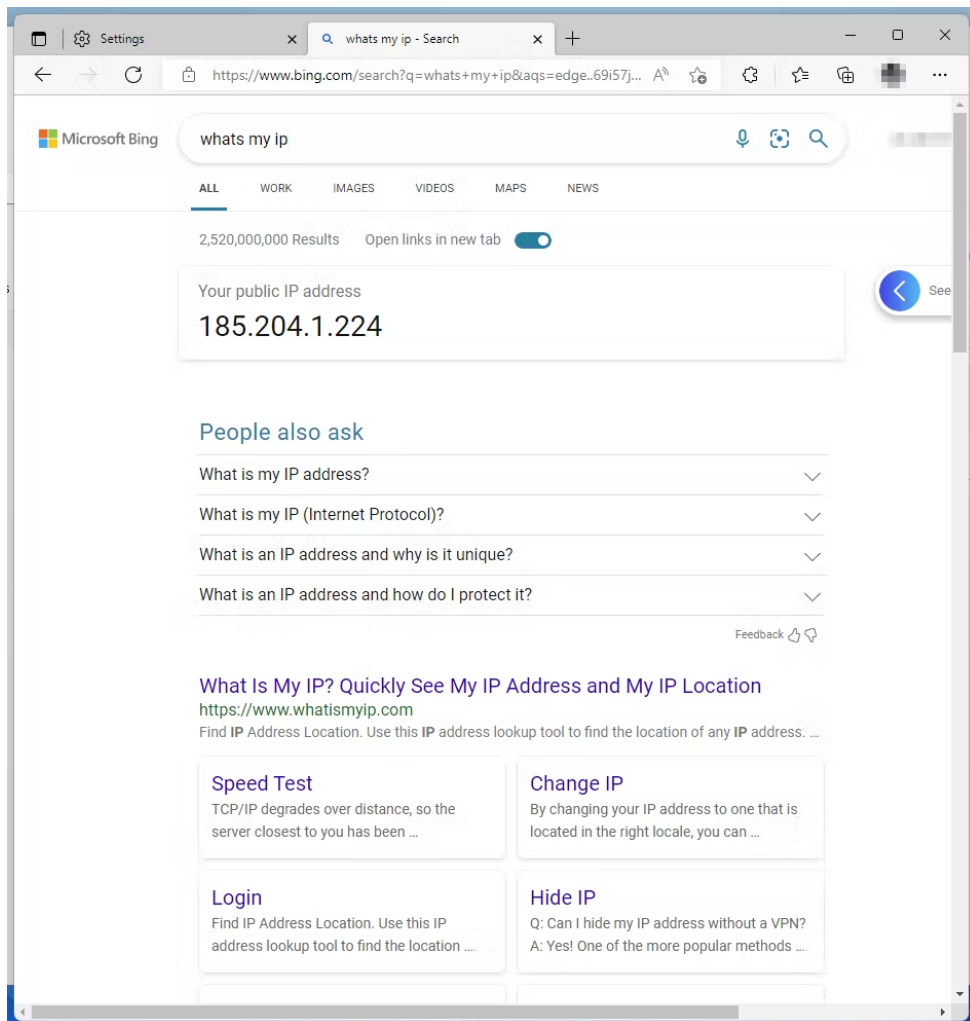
Settings
whats my ip - Search
https://www.bing.com/search?q=whats+my+ip&aqs=edge..69i57j...

Microsoft Bing
whats my ip
ALL WORK IMAGES VIDEOS MAPS NEWS

2,520,000,000 Results Open links in new tab

Your public IP address
185.204.1.224

See

People also ask
What is my IP address?
What is my IP (Internet Protocol)?
What is an IP address and why is it unique?
What is an IP address and how do I protect it?
Feedback

What Is My IP? Quickly See My IP Address and My IP Location
https://www.whatismyip.com
Find IP Address Location. Use this IP address lookup tool to find the location of any IP address. ...

Speed Test
TCP/IP degrades over distance, so the server closest to you has been ...

Change IP
By changing your IP address to one that is located in the right locale, you can ...

Login
Find IP Address Location. Use this IP address lookup tool to find the location ...

Hide IP
Q: Can I hide my IP address without a VPN? A: Yes! One of the more popular methods ...